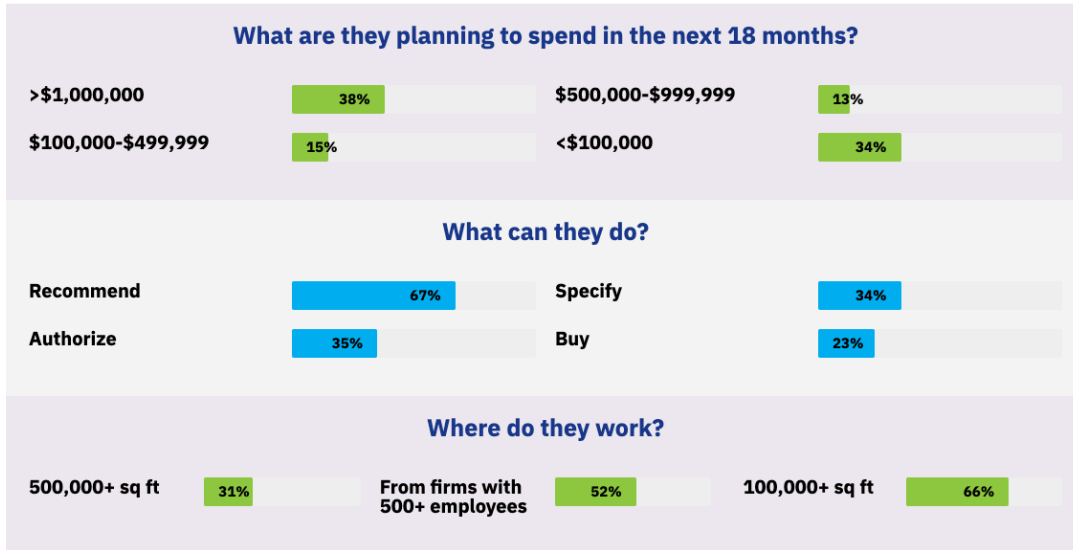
What are they planning to spend in the next 18 months?

>$1,000,000 38%

$500,000-$999,999 13%

$100,000-$499,999 15%

<$100,000 34%

What can they do?

Recommend 67%

Specify 34%

Authorize 35%

Buy 23%

Where do they work?

500,000+ sq ft 31%

From firms with 500+ employees 52%

100,000+ sq ft 66%